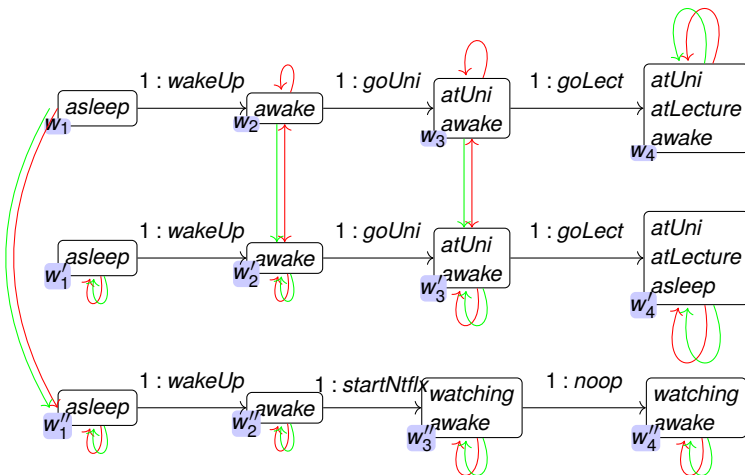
1 : *wakeUp*
1 : *goUni*
1 : *goLect*

*asleep*
$w_1$
*awake*
$w_2$
*atUni*
*awake*
$w_3$
*atUni*
*atLecture*
*awake*
$w_4$

1 : *wakeUp*
1 : *goUni*
1 : *goLect*

*asleep*
$w_1'$
*awake*
$w_2'$
*atUni*
*awake*
$w_3'$
*atUni*
*atLecture*
*asleep*
$w_4'$

1 : *wakeUp*
1 : *startNtflx*
1 : *noop*

*asleep*
$w_1''$
*awake*
$w_2''$
*watching*
*awake*
$w_3''$
*watching*
*awake*
$w_4''$